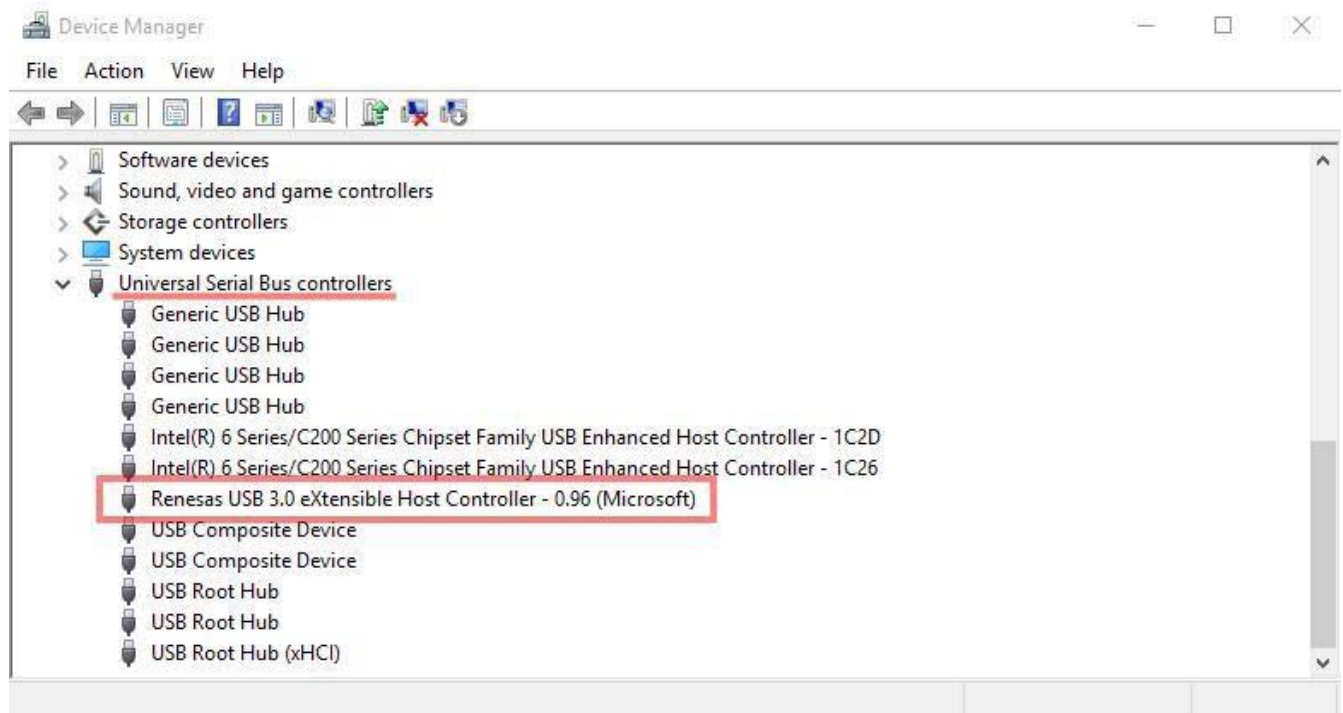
Device Manager

File Action View Help

Software devices
Sound, video and game controllers
Storage controllers
System devices
Universal Serial Bus controllers
Generic USB Hub
Generic USB Hub
Generic USB Hub
Generic USB Hub
Intel(R) 6 Series/C200 Series Chipset Family USB Enhanced Host Controller - 1C2D
Intel(R) 6 Series/C200 Series Chipset Family USB Enhanced Host Controller - 1C26
Renesas USB 3.0 eXtensible Host Controller - 0.96 (Microsoft)
USB Composite Device
USB Composite Device
USB Root Hub
USB Root Hub
USB Root Hub (xHCI)